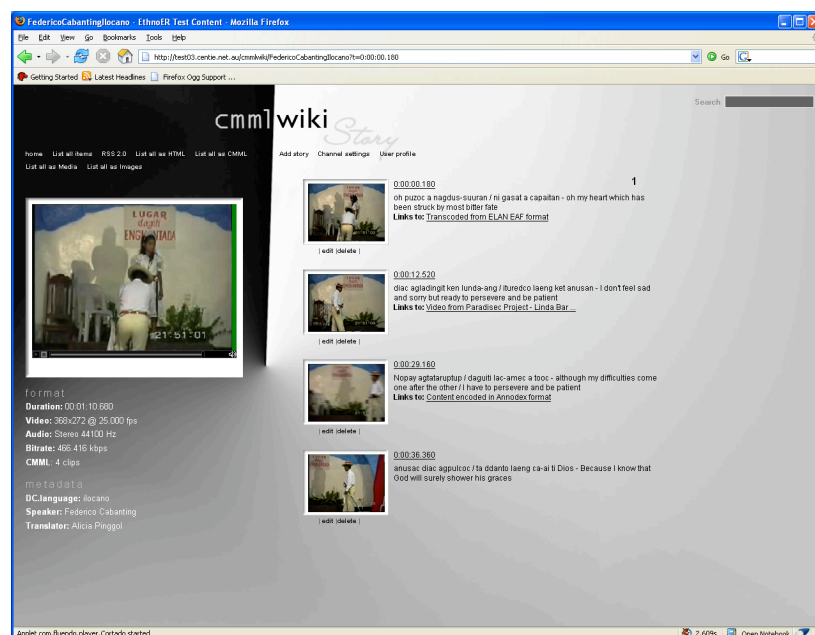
FedericoCabantingIlocano - EthnoER Test Content - Mozilla Firefox

File Edit View Go Bookmarks Tools Help

http://test03.centie.net.au/cmmlwiki/FedericoCabantingIlocano?t=0:00:00.180

Go

Getting Started Latest Headlines Firefox Ogg Support ...

Search

cmmlwiki Story

home List all items RSS 2.0 List all as HTML List all as CMML Add story Channel settings User profile
List all as Media List all as Images

LUGAR dagiti ENG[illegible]TADA

21:51:01

format
Duration: 00:01:10.680
Video: 368x272 @ 25.000 fps
Audio: Stereo 44100 Hz
Bitrate: 466.416 kbps
CMML: 4 clips

metadata
DC.language: ilocano
Speaker: Federico Cabanting
Translator: Alicia Pinggol

1

0:00:00.180
oh puzoc a nagdus-suuran / ni gasat a capaitan - oh my heart which has been struck by most bitter fate
Links to: Transcoded from ELAN EAF format
| edit | delete |

0:00:12.520
diac agladingit ken lunda-ang / ituredco laeng ket anusan - I don't feel sad and sorry but ready to persevere and be patient
Links to: Video from Paradisec Project - Linda Bar ...
| edit | delete |

0:00:29.160
Nopay agtataruptup / daguiti lac-amec a tooc - although my difficulties come one after the other / I have to persevere and be patient
Links to: Content encoded in Annodex format
| edit | delete |

0:00:36.360
anusac diac agpulcoc / ta ddanto laeng ca-ai ti Dios - Because I know that God will surely shower his graces
| edit | delete |

Applet com.fluendo.player.Cortado started

2.609s Open Notebook